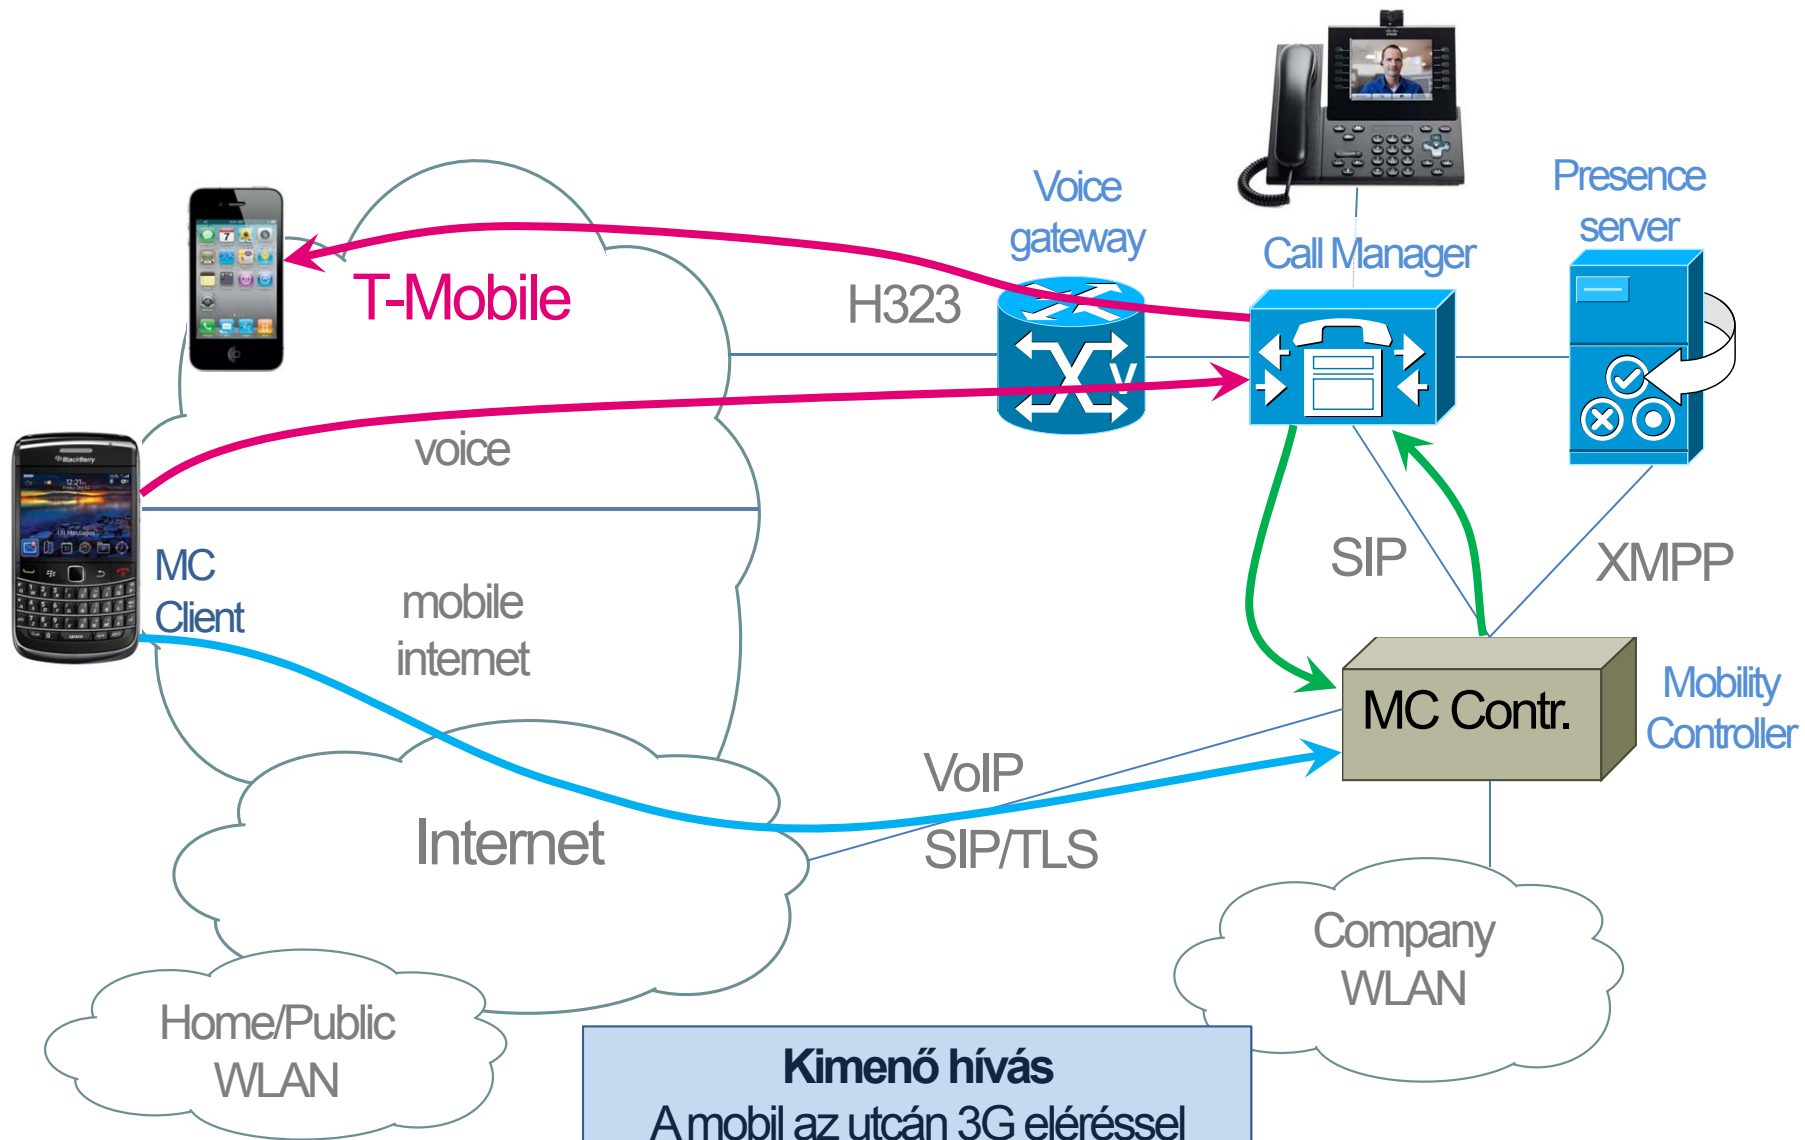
Voice gateway

Call Manager

Presence server

T-Mobile

H323

voice

MC Client

mobile internet

SIP

XMPP

MC Contr.

Mobility Controller

VoIP

SIP/TLS

Internet

Company WLAN

Home/Public WLAN

**Kimenő hívás**
A mobil az utcán 3G eléréssel